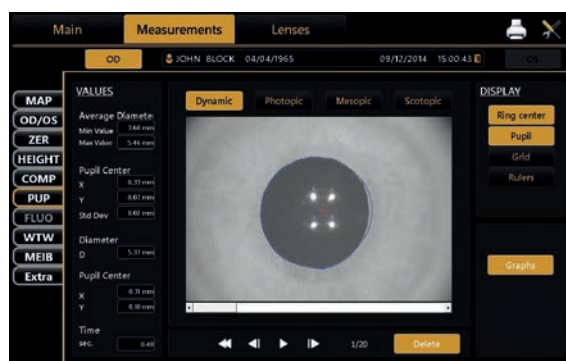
Main Measurements Lenses

OD JOHN BLOCK 04/04/1965 09/12/2014 15:00:43 OS

MAP
OD/OS
ZER
HEIGHT
COMP
PUP
FLUO
WTW
MEIB
Extra

VALUES

Average Diamete
Min Value 3.68 mm
Max Value 5.46 mm

Pupil Center
X 0.33 mm
Y 0.07 mm
Std Dev 0.02 mm

Diameter
D 5.37 mm

Pupil Center
X 0.31 mm
Y 0.10 mm

Time
sec. 0.48

Dynamic Photopic Mesopic Scotopic

1/20 Delete

DISPLAY
Ring center
Pupil
Grid
Rulers

Graphs